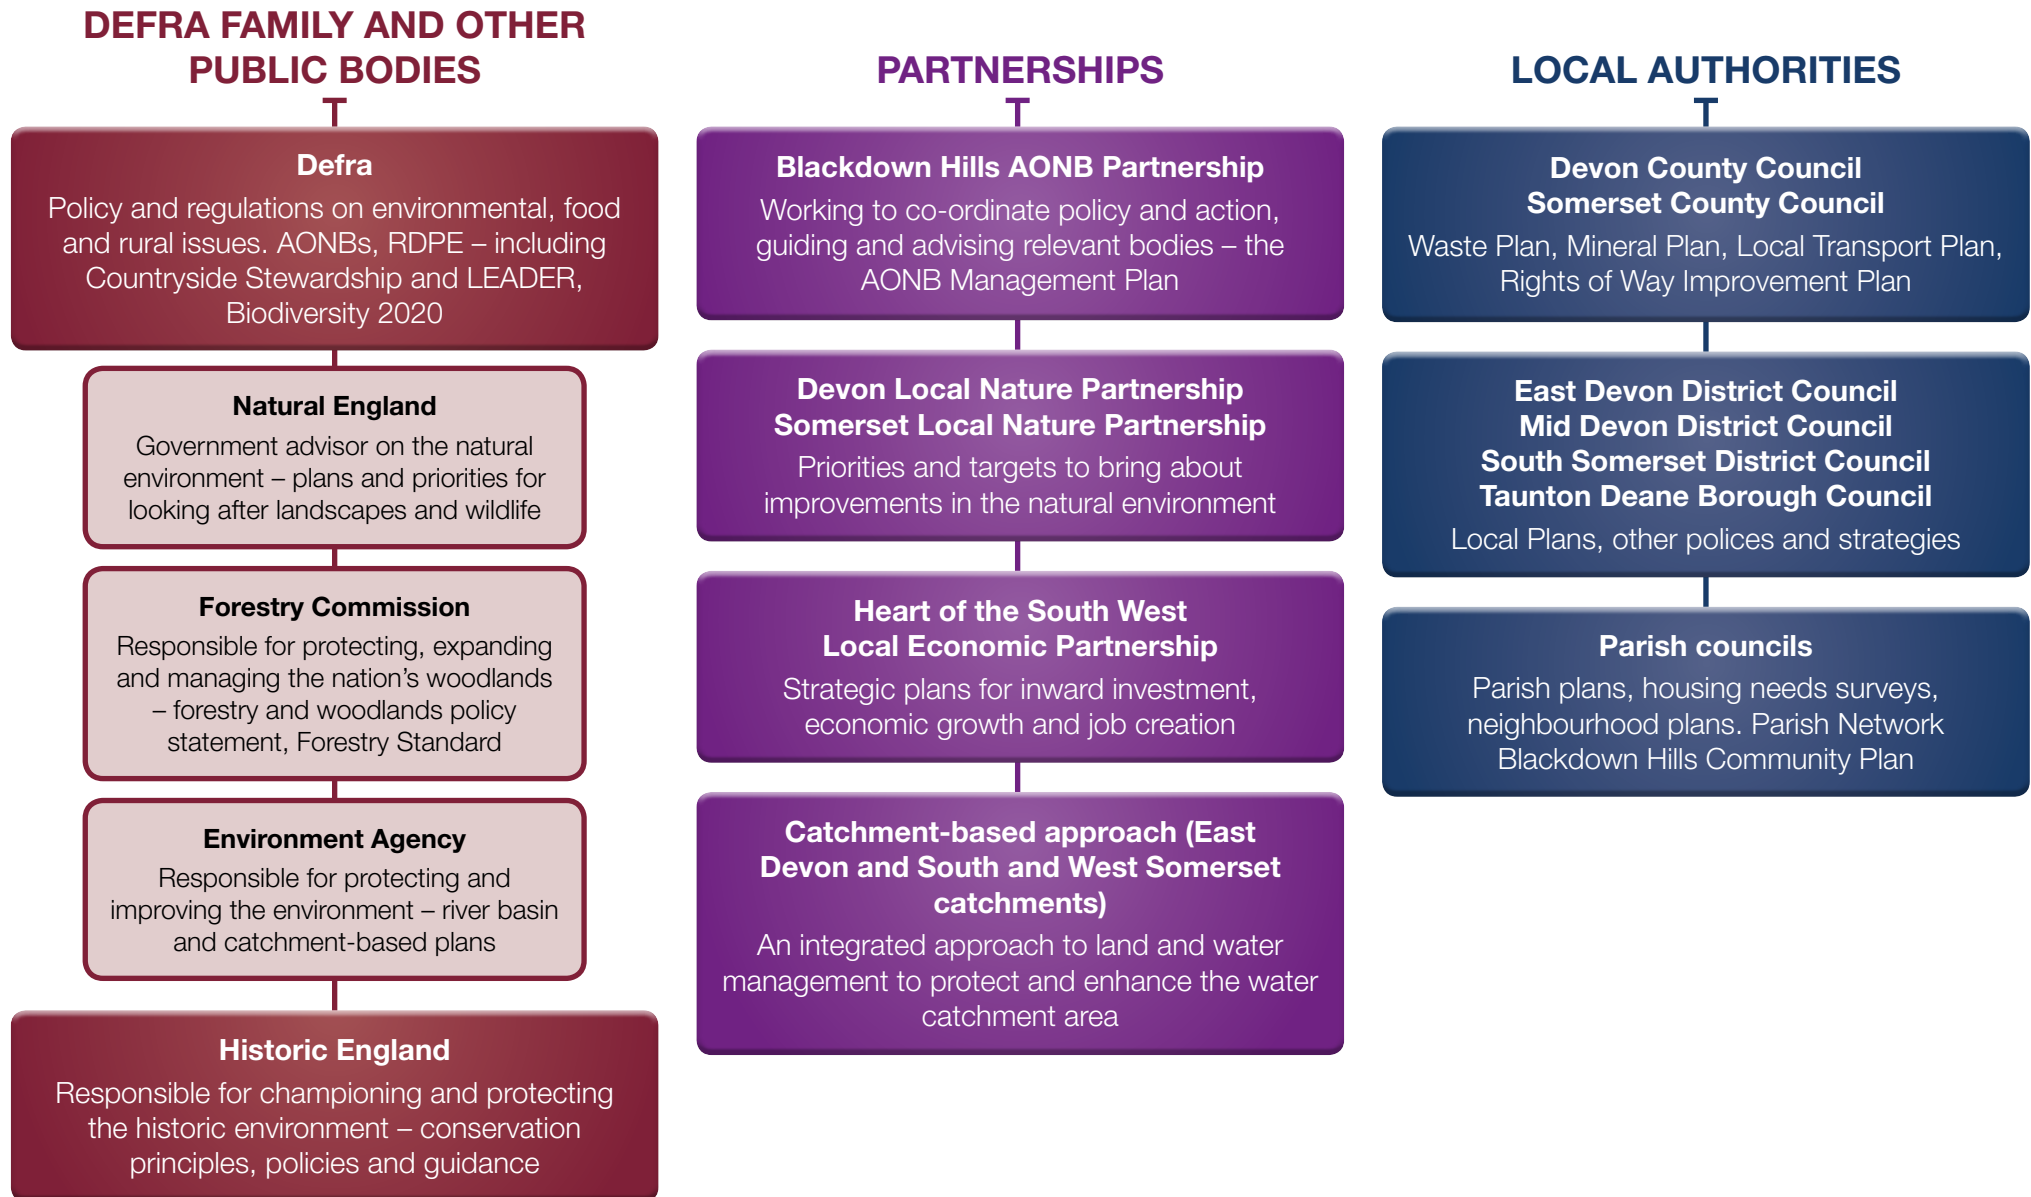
DEFRA FAMILY AND OTHER PUBLIC BODIES

Defra
Policy and regulations on environmental, food and rural issues. AONBs, RDPE – including Countryside Stewardship and LEADER, Biodiversity 2020

Natural England
Government advisor on the natural environment – plans and priorities for looking after landscapes and wildlife

Forestry Commission
Responsible for protecting, expanding and managing the nation's woodlands – forestry and woodlands policy statement, Forestry Standard

Environment Agency
Responsible for protecting and improving the environment – river basin and catchment-based plans

Historic England
Responsible for championing and protecting the historic environment – conservation principles, policies and guidance

PARTNERSHIPS

Blackdown Hills AONB Partnership
Working to co-ordinate policy and action, guiding and advising relevant bodies – the AONB Management Plan

Devon Local Nature Partnership
Somerset Local Nature Partnership
Priorities and targets to bring about improvements in the natural environment

Heart of the South West
Local Economic Partnership
Strategic plans for inward investment, economic growth and job creation

Catchment-based approach (East Devon and South and West Somerset catchments)
An integrated approach to land and water management to protect and enhance the water catchment area

LOCAL AUTHORITIES

Devon County Council
Somerset County Council
Waste Plan, Mineral Plan, Local Transport Plan, Rights of Way Improvement Plan

East Devon District Council
Mid Devon District Council
South Somerset District Council
Taunton Deane Borough Council
Local Plans, other polices and strategies

Parish councils
Parish plans, housing needs surveys, neighbourhood plans. Parish Network Blackdown Hills Community Plan